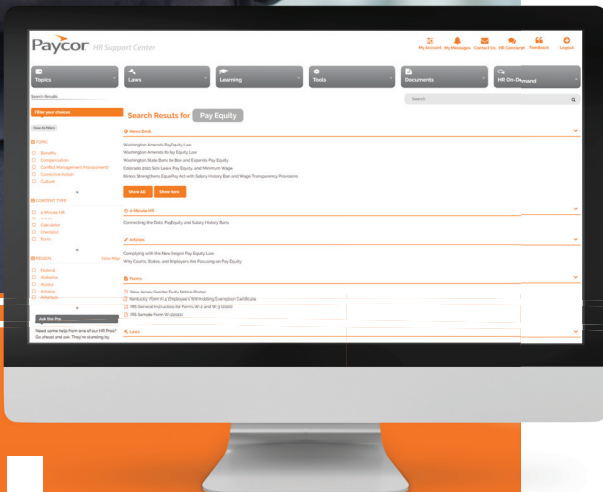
Paycor HR Support Center

My Account My Messages Contact Us HR Concierge Feedback Logout

Topics
Laws
Learning
Tools
Documents
HR On-Demand

Search Results

Search

Filter your choices

Clear All Filters

TOPIC
Benefits
Compensation
Conflict Management/Harassment
Corrective Action
Culture

CONTENT TYPE
A-Minute HR
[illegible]
Calculator
Checklist
Form

REGION
Federal
Alabama
Alaska
Arizona
Arkansas

Ask the Pro

Need some help from one of our HR Pros? Go ahead and ask. They're standing by.

Search Results for Pay Equity

News Desk

Washington Amends PayEquity Law
Washington Amends its by Equity Law
Washington State Bans Ite Bor and Expands Pay Equity
Colorado 2021 Sets Laws Pay Equity, and Minimum Wage
Illinois Strengthens Equal Pay Act with Salary History Ban and Wage Transparency Provisions

Show All
Show less

A-Minute HR

Connecting the Dots: PayEquity and Salary History Bans

Articles

Complying with the New Oregon Pay Equity Law
Why Courts, States, and Employers Are Focusing on Pay Equity

Forms

New Jersey Gender Equity Notice Poster
Kentucky Form K-4 Employee's Withholding Exemption Certificate
IRS General Instructions for Forms W-2 and W-3 (2021)
IRS Sample Form W-2(2021)

Laws